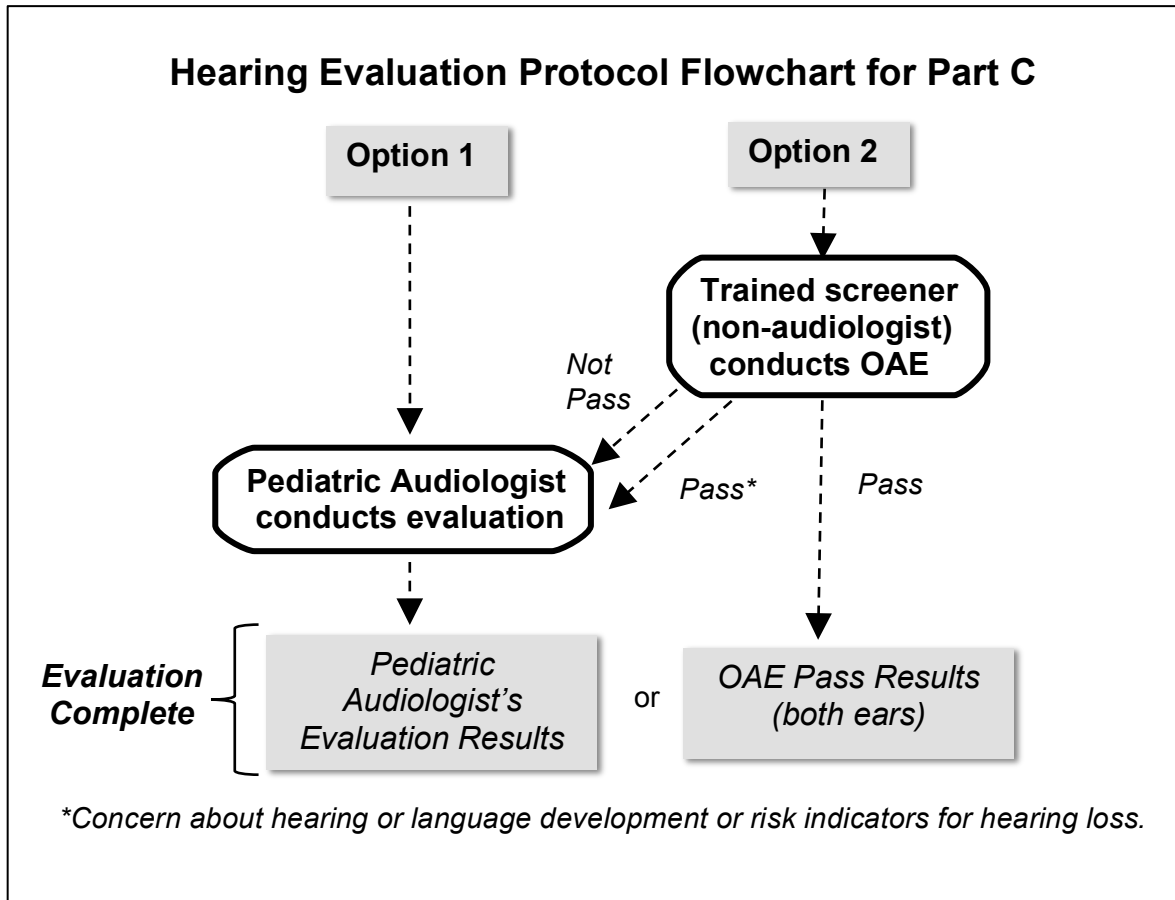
Hearing Evaluation Protocol Flowchart for Part C

Option 1

Option 2

Trained screener (non-audiologist) conducts OAE

Not Pass

Pediatric Audiologist conducts evaluation

Pass*

Pass

Evaluation Complete

Pediatric Audiologist's Evaluation Results

or

OAE Pass Results (both ears)

*Concern about hearing or language development or risk indicators for hearing loss.